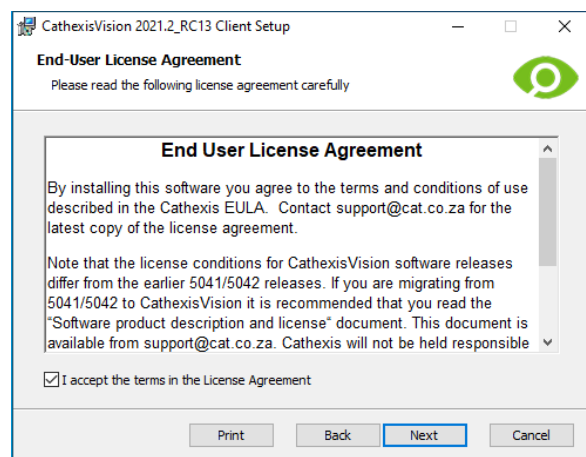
CathexisVision 2021.2_RC13 Client Setup

End-User License Agreement

Please read the following license agreement carefully

End User License Agreement

By installing this software you agree to the terms and conditions of use described in the Cathexis EULA. Contact support@cat.co.za for the latest copy of the license agreement.

Note that the license conditions for CathexisVision software releases differ from the earlier 5041/5042 releases. If you are migrating from 5041/5042 to CathexisVision it is recommended that you read the "Software product description and license" document. This document is available from support@cat.co.za. Cathexis will not be held responsible

I accept the terms in the License Agreement

Print

Back

Next

Cancel